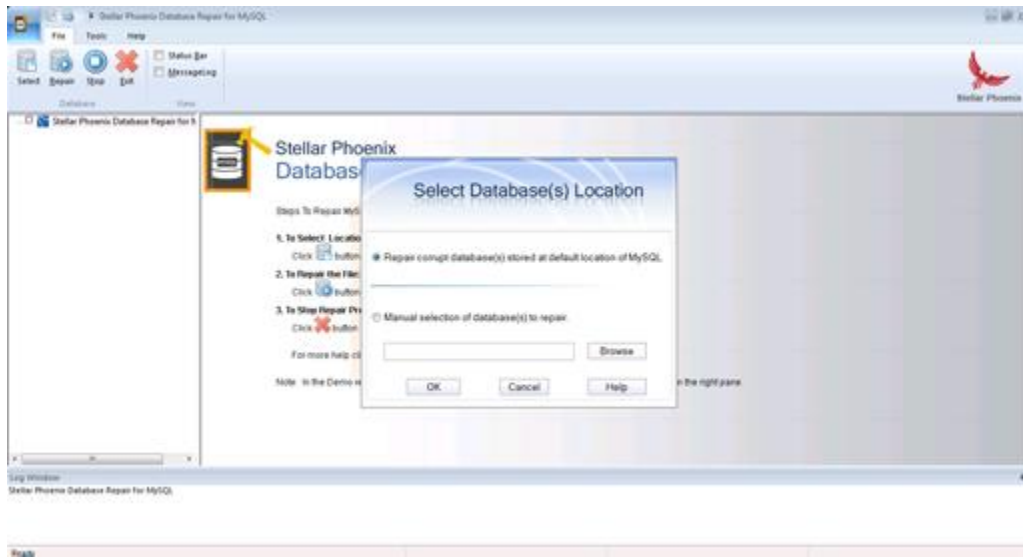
Stellar Phoenix Database Repair for MySQL

File Tools Help

Select Repair Stop Exit

Status Bar
Messaging

Database View

Stellar Phoenix

Stellar Phoenix Database Repair for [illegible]

Stellar Phoenix
Databas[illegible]

Steps To Repair MyS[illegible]

1. To Select Locatio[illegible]
Click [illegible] button
2. To Repair the File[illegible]
Click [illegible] button
3. To Stop Repair Pr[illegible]
Click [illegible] button

For more help cl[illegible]

Note: In the Demo v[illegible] in the right pane.

Select Database(s) Location

Repair corrupt database(s) stored at default location of MySQL

Manual selection of database(s) to repair

Browse

OK Cancel Help

Log Window
Stellar Phoenix Database Repair for MySQL

Ready